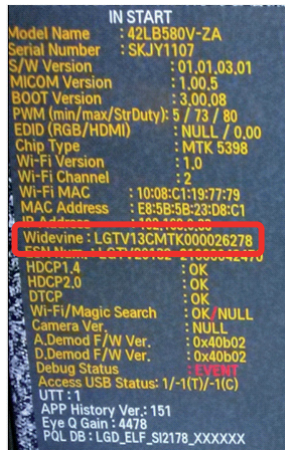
IN START
Model Name : 42LB580V-ZA
Serial Number : SKJY1107
S/W Version : 01.01.03.01
MICOM Version : 1.00.5
BOOT Version : 3.00.08
PWM (min/max/StrDuty) : 5 / 73 / 80
EDID (RGB/HDMI) : NULL / 0.00
Chip Type : MTK 5398
Wi-Fi Version : 1.0
Wi-Fi Channel : 2
Wi-Fi MAC : 10:08:C1:19:77:79
MAC Address : E8:5B:5B:23:D8:C1
IP Address : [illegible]
Widevine : LGTV13CMTK000026278
ESN Number : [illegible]
HDCP1.4 : OK
HDCP2.0 : OK
DTCP : OK
Wi-Fi/Magic Search : OK/NULL
Camera Ver. : NULL
A.Demod F/W Ver. : 0x40b02
D.Demod F/W Ver. : 0x40b02
Debug Status : EVENT
Access USB Status: 1/-1(T)/-1(C)
UTT : 1
APP History Ver.: 151
Eye Q Gain : 4478
PQL DB : LGD_ELF_SI2178_XXXXXX